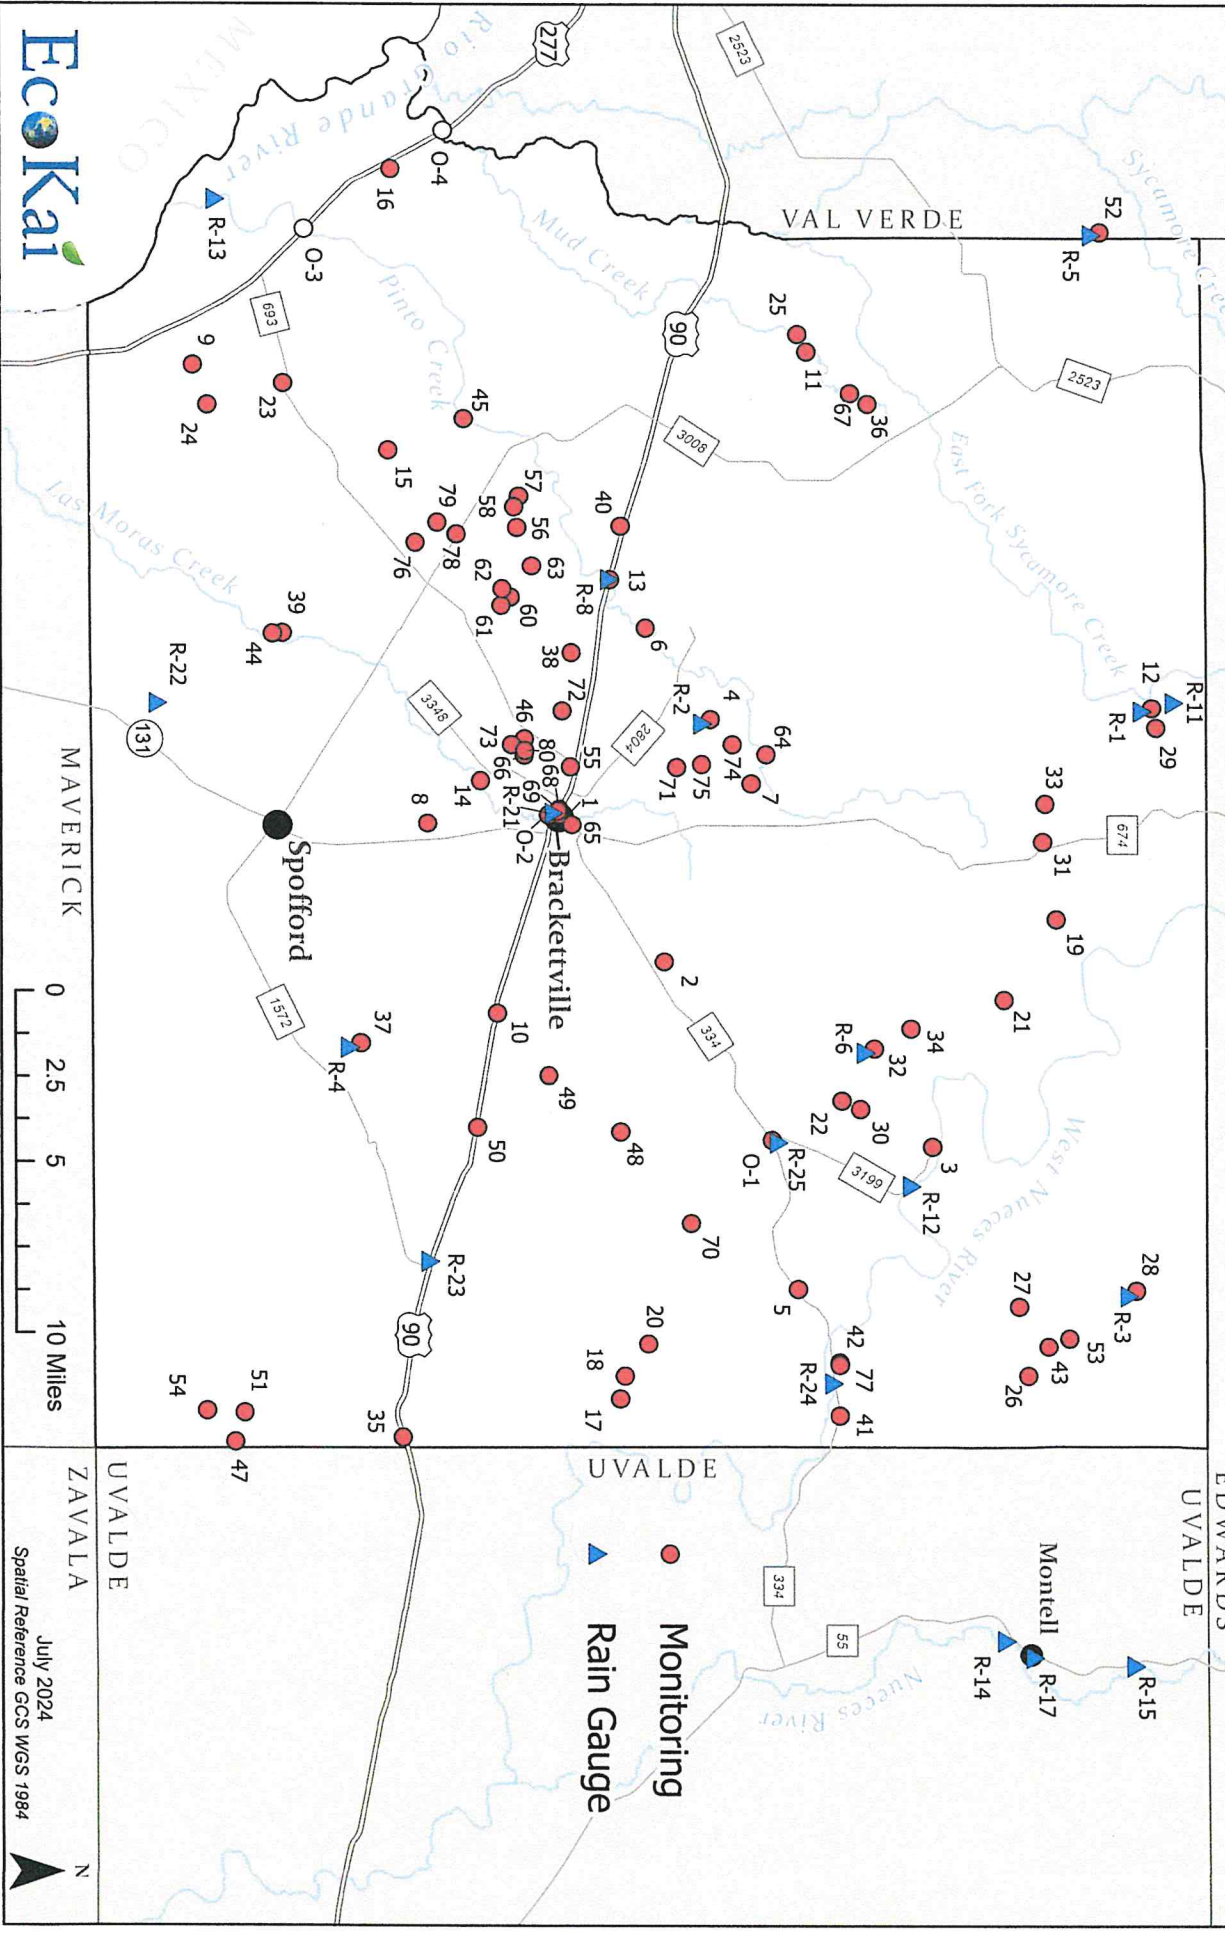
EcoKai

MEXICO
Rio Grande River
277
2523
VAL VERDE
Sycamore Creek
52
R-5
O-4
16
R-13
O-3
Mud Creek
Pinto Creek
693
90
25
11
67
36
2523
3008
East Fork Sycamore Creek
9
24
23
45
15
Las Moras Creek
57
58
79
78
76
56
40
63
13
R-8
62
60
61
39
44
6
38
72
R-2
4
64
74
75
71
7
12
R-11
R-1
29
33
674
31
19
R-22
131
3348
46
73
80
68
69
66
R-21
O-2
55
1
65
14
8
2804
MAVERICK
Spofford
Brackettville
2
10
21
34
R-6
32
334
37
R-4
1572
49
48
22
30
3
O-1
R-25
3199
R-12
West Nueces River
50
70
5
28
R-3
27
53
43
26
R-23
90
20
18
17
42
R-24
77
41
35
51
54
47
0 2.5 5 10 Miles
UVALDE
ZAVALA
UVALDE
EDWARDS
UVALDE
Montell
R-14
R-17
R-15
334
55
Nueces River
Monitoring
Rain Gauge
July 2024
Spatial Reference GCS WGS 1984
N